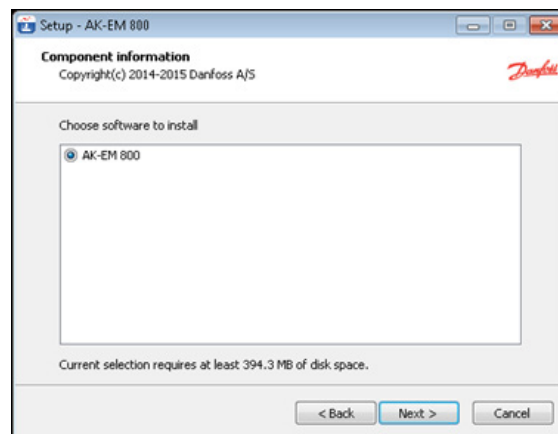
Setup - AK-EM 800

Component information
Copyright(c) 2014-2015 Danfoss A/S

Danfoss

Choose software to install

AK-EM 800

Current selection requires at least 394.3 MB of disk space.

< Back
Next >
Cancel